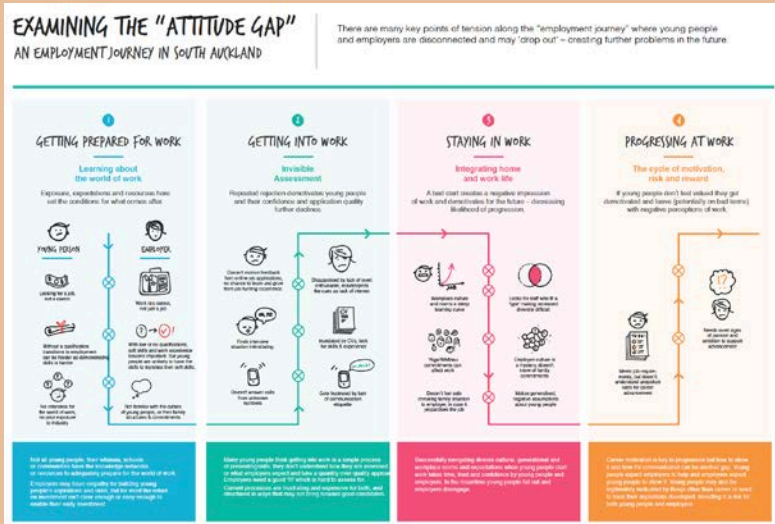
EXAMINING THE "ATTITUDE GAP"
AN EMPLOYMENT JOURNEY IN SOUTH AUCKLAND

There are many key points of tension along the "employment journey" where young people and employers are disconnected and may 'drop out' – creating further problems in the future.

1
GETTING PREPARED FOR WORK
Learning about the world of work
Exposure, expectations and resources have set the conditions for what comes after.

YOUNG PERSON
EMPLOYER

Looking for a job, not a career
Want role models, not just a job
Without a qualification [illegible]
With low or no qualifications, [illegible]
No interest in the world of work, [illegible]
Not familiar with the culture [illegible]

2
GETTING INTO WORK
Invisible Assessment
Repeated rejection demotivates young people and their confidence and application quality further declines.

Doesn't receive feedback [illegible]
Disappointed by lack of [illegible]
Finds interview situation intimidating
Frustrated by CVs, lack of skills & experience
Doesn't answer calls from unknown numbers
Gets frustrated by lack of communication etiquette

3
STAYING IN WORK
Integrating home and work life
A bad start creates a negative impression of work and demotivates for the future – decreasing likelihood of progression.

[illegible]
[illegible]
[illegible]
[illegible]
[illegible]
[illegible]

4
PROGRESSING AT WORK
The cycle of motivation, risk and reward
If young people don't feel valued they get demotivated and leave (potentially on bad terms) with negative perceptions of work.

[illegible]
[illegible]

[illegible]
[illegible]
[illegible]
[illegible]